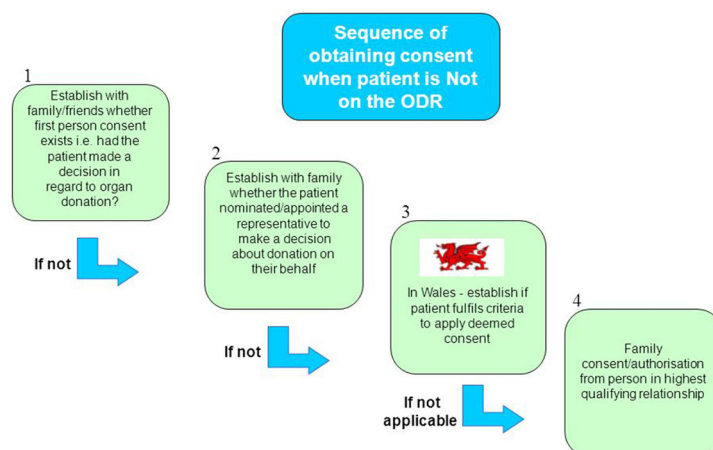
Sequence of obtaining consent when patient is Not on the ODR

1

Establish with family/friends whether first person consent exists i.e. had the patient made a decision in regard to organ donation?

If not

2

Establish with family whether the patient nominated/appointed a representative to make a decision about donation on their behalf

If not

3

In Wales - establish if patient fulfils criteria to apply deemed consent

If not applicable

4

Family consent/authorisation from person in highest qualifying relationship